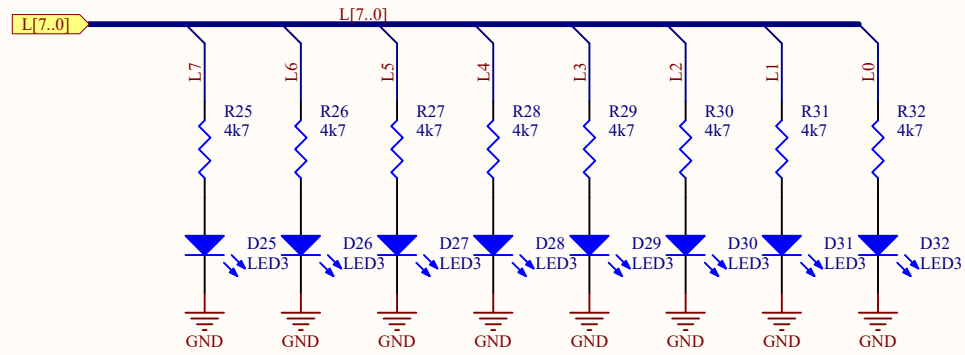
L[7..0]

L[7..0]

L7
R25
4k7
D25
LED3
GND

L6
R26
4k7
D26
LED3
GND

L5
R27
4k7
D27
LED3
GND

L4
R28
4k7
D28
LED3
GND

L3
R29
4k7
D29
LED3
GND

L2
R30
4k7
D30
LED3
GND

L1
R31
4k7
D31
LED3
GND

L0
R32
4k7
D32
LED3
GND